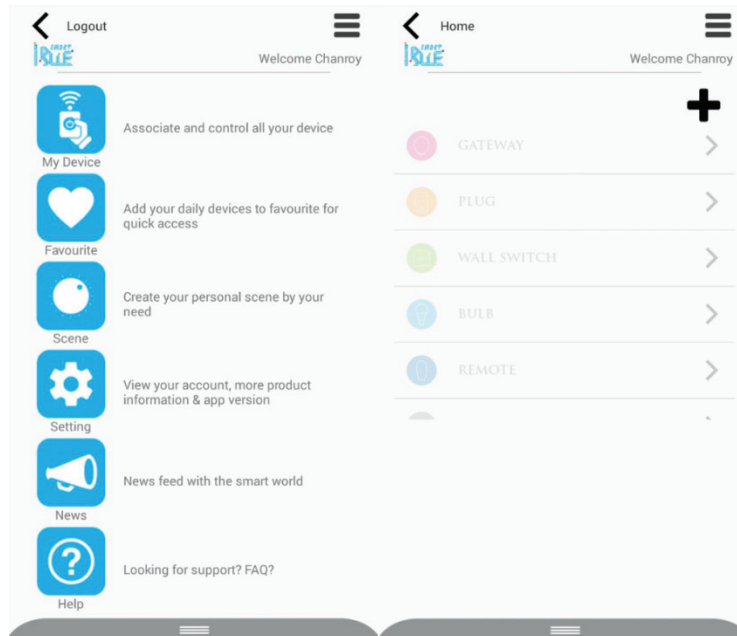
Logout

SMART BLUE

Welcome Chanroy

My Device

Associate and control all your device

Favourite

Add your daily devices to favourite for quick access

Scene

Create your personal scene by your need

Setting

View your account, more product information & app version

News

News feed with the smart world

Help

Looking for support? FAQ?

Home

SMART BLUE

Welcome Chanroy

GATEWAY

PLUG

WALL SWITCH

BULB

REMOTE